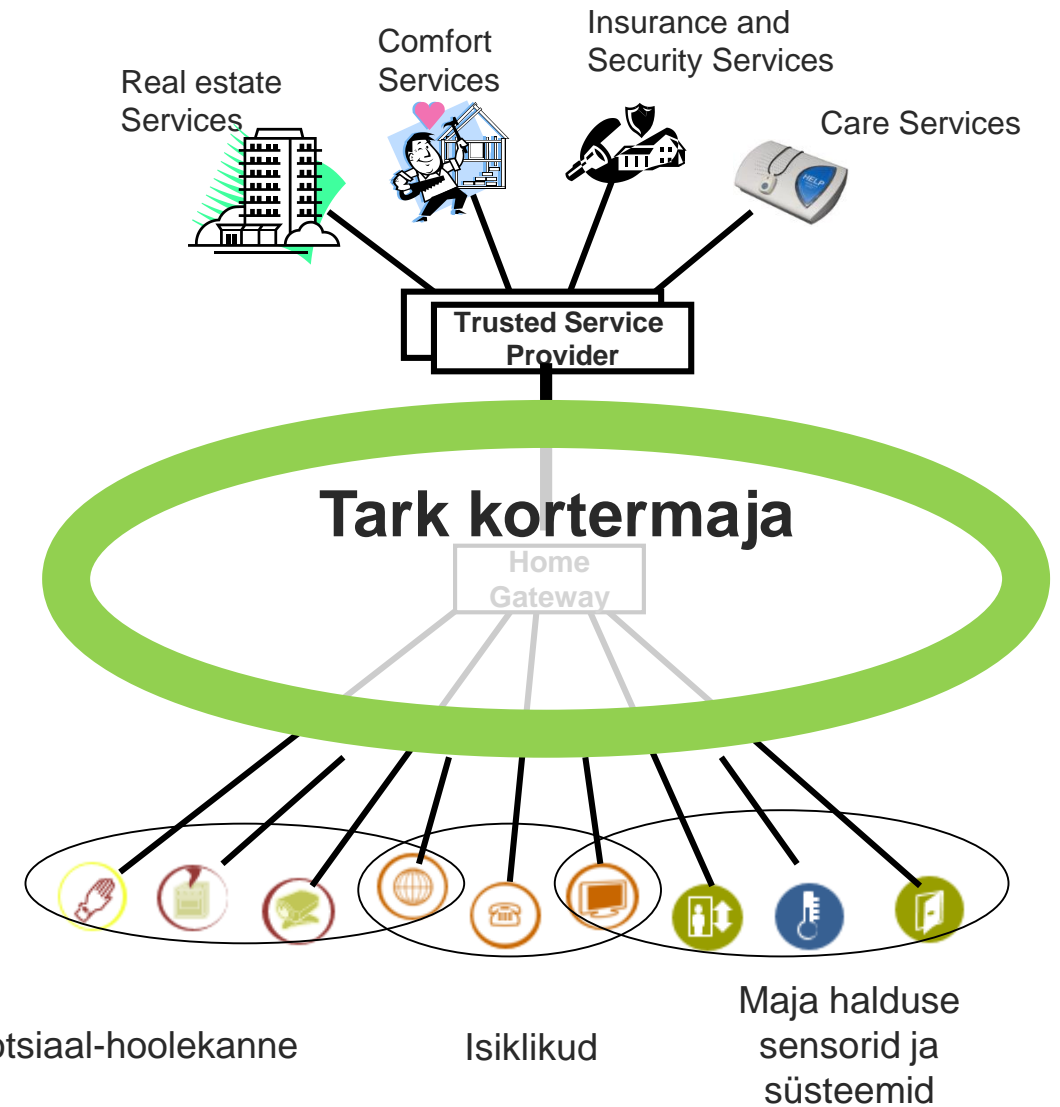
Real estate Services

Comfort Services

Insurance and Security Services

Care Services

HELP

Trusted Service Provider

Tark kortermaja

Home Gateway

otsiaal-hoolekanne

Isiklikud

Maja halduse sensorid ja süsteemid